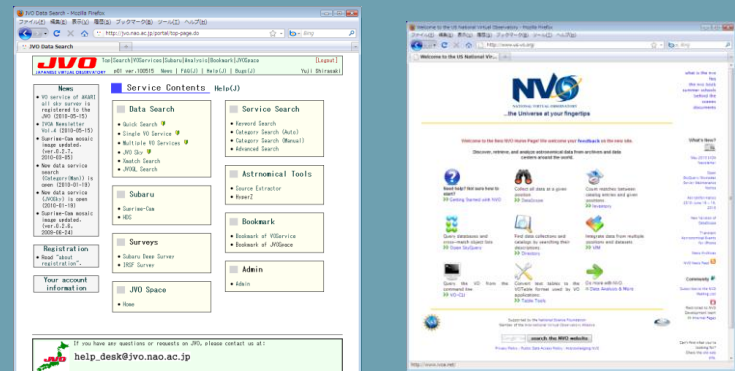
JVO Data Search - Mozilla Firefox

ファイル(F) 編集(E) 表示(V) 履歴(S) ブックマーク(B) ツール(T) ヘルプ(H)

http://jvo.nao.ac.jp/portal/top-page.do

JVO Data Search

JVO
JAPANESE VIRTUAL OBSERVATORY

Top|Search|VOServices|Subaru|Analysis|Bookmark|JVOSpace [Logout]

Yuji Shirasaki

News

Registration

Read "about registration".

Your account information

Service Contents Help(J)

Data Search
Quick Search
Single VO Service
Multiple VO Services
JVO Query
Xmatch Search
JVOQL Search

Subaru
Suprime-Cam
HDS

Surveys
Subaru Deep Survey
IRSF Survey

JVO Space
Home

Service Search
Keyword Search
Category Search (Auto)
Category Search (Manual)
Advanced Search

Astronomical Tools
Source Extractor
HyperZ

Bookmark
Bookmark of VOService
Bookmark of JVOSpace

Admin
Admin

If you have are questions or requests on JVO, please contact us at:
help_desk@jvo.nao.ac.jp

Welcome to the US National Virtual Observatory - Mozilla Firefox

ファイル(F) 編集(E) 表示(V) 履歴(S) ブックマーク(B) ツール(T) ヘルプ(H)

http://www.us-vo.org/

Welcome to the US National Vir...

NVO
NATIONAL VIRTUAL OBSERVATORY
...the Universe at your fingertips

Welcome to the new NVO Home Page! We welcome your feedback on the new site.

Discover, retrieve, and analyze astronomical data from archives and data centers around the world.

Getting Started with NVO
DataScope
Inventory
Data Discovery
Directory
VIM
VO-CLI
Table Tools
Data Analysis & More

search the NVO website

What's New?

Community

http://www.us-vo.org/